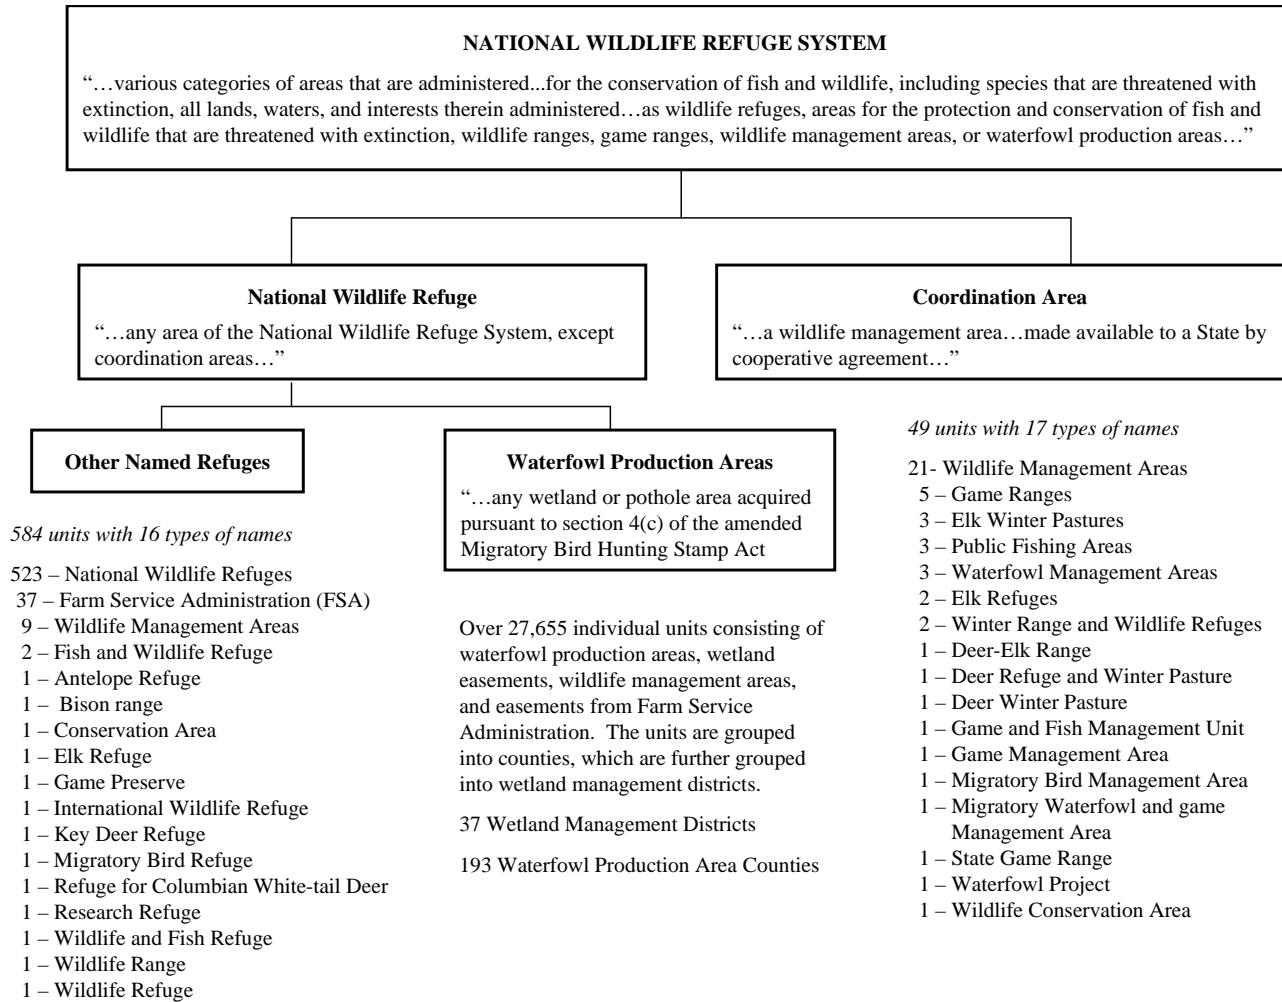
NATIONAL WILDLIFE REFUGE SYSTEM

"…various categories of areas that are administered...for the conservation of fish and wildlife, including species that are threatened with extinction, all lands, waters, and interests therein administered…as wildlife refuges, areas for the protection and conservation of fish and wildlife that are threatened with extinction, wildlife ranges, game ranges, wildlife management areas, or waterfowl production areas…"

National Wildlife Refuge

"…any area of the National Wildlife Refuge System, except coordination areas…"

Coordination Area

"…a wildlife management area…made available to a State by cooperative agreement…"

Other Named Refuges

584 units with 16 types of names

523 – National Wildlife Refuges
37 – Farm Service Administration (FSA)
9 – Wildlife Management Areas
2 – Fish and Wildlife Refuge
1 – Antelope Refuge
1 – Bison range
1 – Conservation Area
1 – Elk Refuge
1 – Game Preserve
1 – International Wildlife Refuge
1 – Key Deer Refuge
1 – Migratory Bird Refuge
1 – Refuge for Columbian White-tail Deer
1 – Research Refuge
1 – Wildlife and Fish Refuge
1 – Wildlife Range
1 – Wildlife Refuge

Waterfowl Production Areas

"…any wetland or pothole area acquired pursuant to section 4(c) of the amended Migratory Bird Hunting Stamp Act

Over 27,655 individual units consisting of waterfowl production areas, wetland easements, wildlife management areas, and easements from Farm Service Administration. The units are grouped into counties, which are further grouped into wetland management districts.

37 Wetland Management Districts

193 Waterfowl Production Area Counties

49 units with 17 types of names

21- Wildlife Management Areas
5 – Game Ranges
3 – Elk Winter Pastures
3 – Public Fishing Areas
3 – Waterfowl Management Areas
2 – Elk Refuges
2 – Winter Range and Wildlife Refuges
1 – Deer-Elk Range
1 – Deer Refuge and Winter Pasture
1 – Deer Winter Pasture
1 – Game and Fish Management Unit
1 – Game Management Area
1 – Migratory Bird Management Area
1 – Migratory Waterfowl and game Management Area
1 – State Game Range
1 – Waterfowl Project
1 – Wildlife Conservation Area